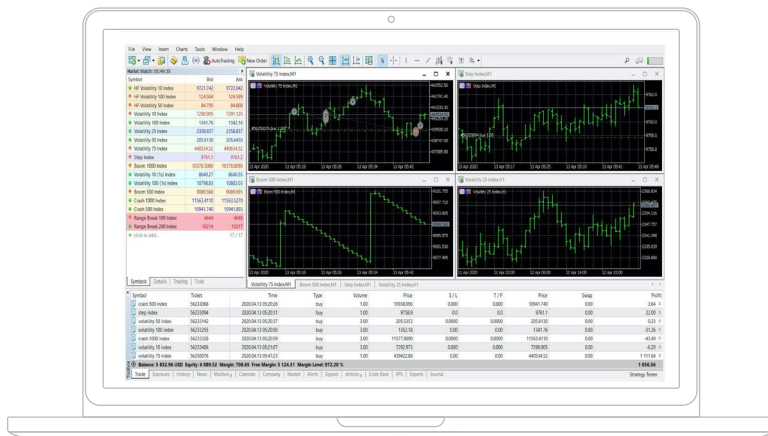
File View Insert Charts Tools Window Help

AutoTrading New Order

Market Watch: 05:49:35

| Symbol | Bid | Ask |
|---|---|---|
| HF Volatility 10 Index | 9721.742 | 9722.042 |
| HF Volatility 100 Index | 124.564 | 124.599 |
| HF Volatility 50 Index | 84.795 | 84.809 |
| Volatility 10 Index | 7290.905 | 7291.125 |
| Volatility 100 Index | 1341.76 | 1342.16 |
| Volatility 25 Index | 2358.457 | 2358.837 |
| Volatility 50 Index | 205.6130 | 205.6450 |
| Volatility 75 Index | 44053.52 | 44059.52 |
| Step Index | 9761.1 | 9761.2 |
| Boom 1000 Index | 10376.3060 | 10376.6059 |
| Volatility 10 (1s) Index | 8640.27 | 8640.55 |
| Volatility 100 (1s) Index | 10798.83 | 10802.01 |
| Boom 500 Index | 9089.568 | 9089.695 |
| Crash 1000 Index | 11563.4110 | 11563.5270 |
| Crash 500 Index | 10941.740 | 10941.803 |
| Range Break 100 Index | 4644 | 4646 |
| Range Break 200 Index | 10214 | 10217 |
| click to add... | | 17 / 17 |

Symbols Details Trading Ticks

Volatility 75 Index,M1
Step Index,M1
Boom 500 Index,M1
Volatility 25 Index,M1

Volatility 75 Index,M1 Boom 500 Index,M1 Step Index,M1 Volatility 25 Index,M1

| Symbol | Ticket | Time | Type | Volume | Price | S / L | T / P | Price | Swap | Profit |
|---|---|---|---|---|---|---|---|---|---|---|
| crash 500 index | 56233066 | 2020.04.13 05:20:26 | buy | 1.00 | 10938.096 | 0.000 | 0.000 | 10941.740 | 0.00 | 3.64 |
| step index | 56233084 | 2020.04.13 05:20:31 | buy | 1.00 | 9750.9 | 0.0 | 0.0 | 9761.1 | 0.00 | 10.20 |
| volatility 50 index | 56233143 | 2020.04.13 05:20:37 | buy | 1.00 | 205.5353 | 0.0000 | 0.0000 | 205.6130 | 0.00 | 0.23 |
| volatility 100 index | 56233255 | 2020.04.13 05:20:50 | buy | 1.00 | 1352.18 | 0.00 | 0.00 | 1341.76 | 0.00 | -31.26 |
| crash 1000 index | 56233328 | 2020.04.13 05:20:59 | buy | 1.00 | 11577.0090 | 0.0000 | 0.0000 | 11563.4110 | 0.00 | -43.49 |
| volatility 10 index | 56233406 | 2020.04.13 05:21:07 | buy | 1.00 | 7292.973 | 0.000 | 0.000 | 7290.905 | 0.00 | -6.20 |
| volatility 75 index | 56250076 | 2020.04.13 05:47:23 | buy | 1.00 | 43942.80 | 0.00 | 0.00 | 44053.52 | 0.00 | 1 111.64 |

Balance: 5 832.96 USD Equity: 6 889.52 Margin: 708.65 Free Margin: 5 124.21 Margin Level: 972.20 % 1 056.56

Trade Exposure History News Mailbox Calendar Company Market Alerts Signals Articles Code Base VPS Experts Journal Strategy Tester